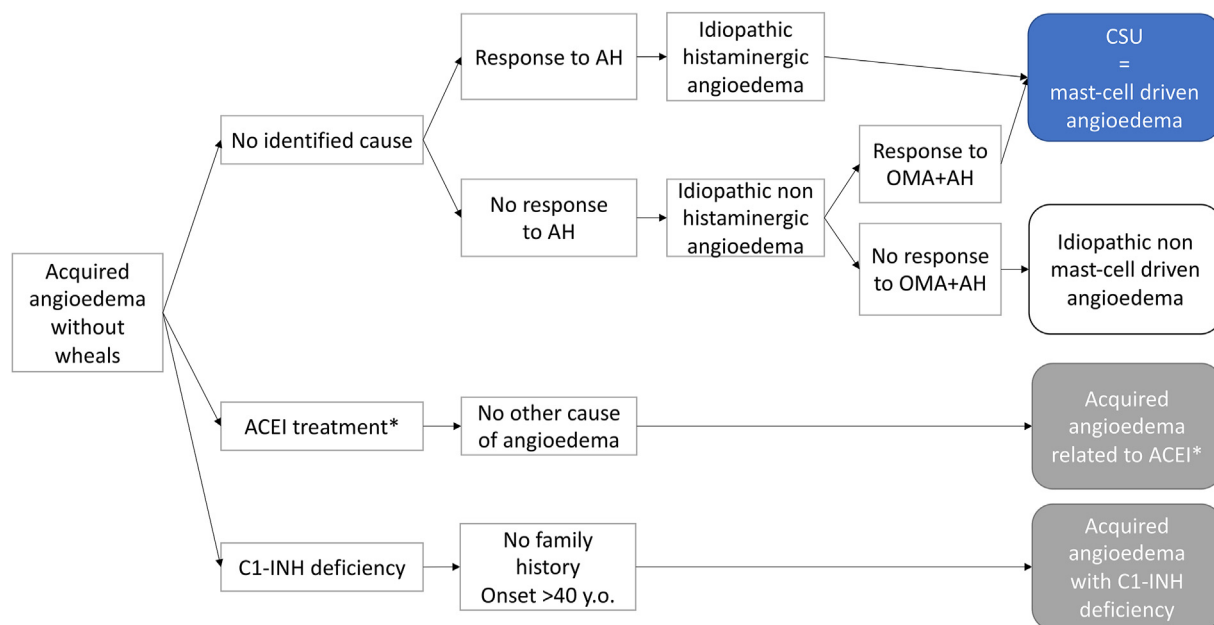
Acquired angioedema without wheals

No identified cause

Response to AH

Idiopathic histaminergic angioedema

CSU
=
mast-cell driven angioedema

No response to AH

Idiopathic non histaminergic angioedema

Response to OMA+AH

No response to OMA+AH

Idiopathic non mast-cell driven angioedema

ACEI treatment*

No other cause of angioedema

Acquired angioedema related to ACEI*

C1-INH deficiency

No family history
Onset >40 y.o.

Acquired angioedema with C1-INH deficiency